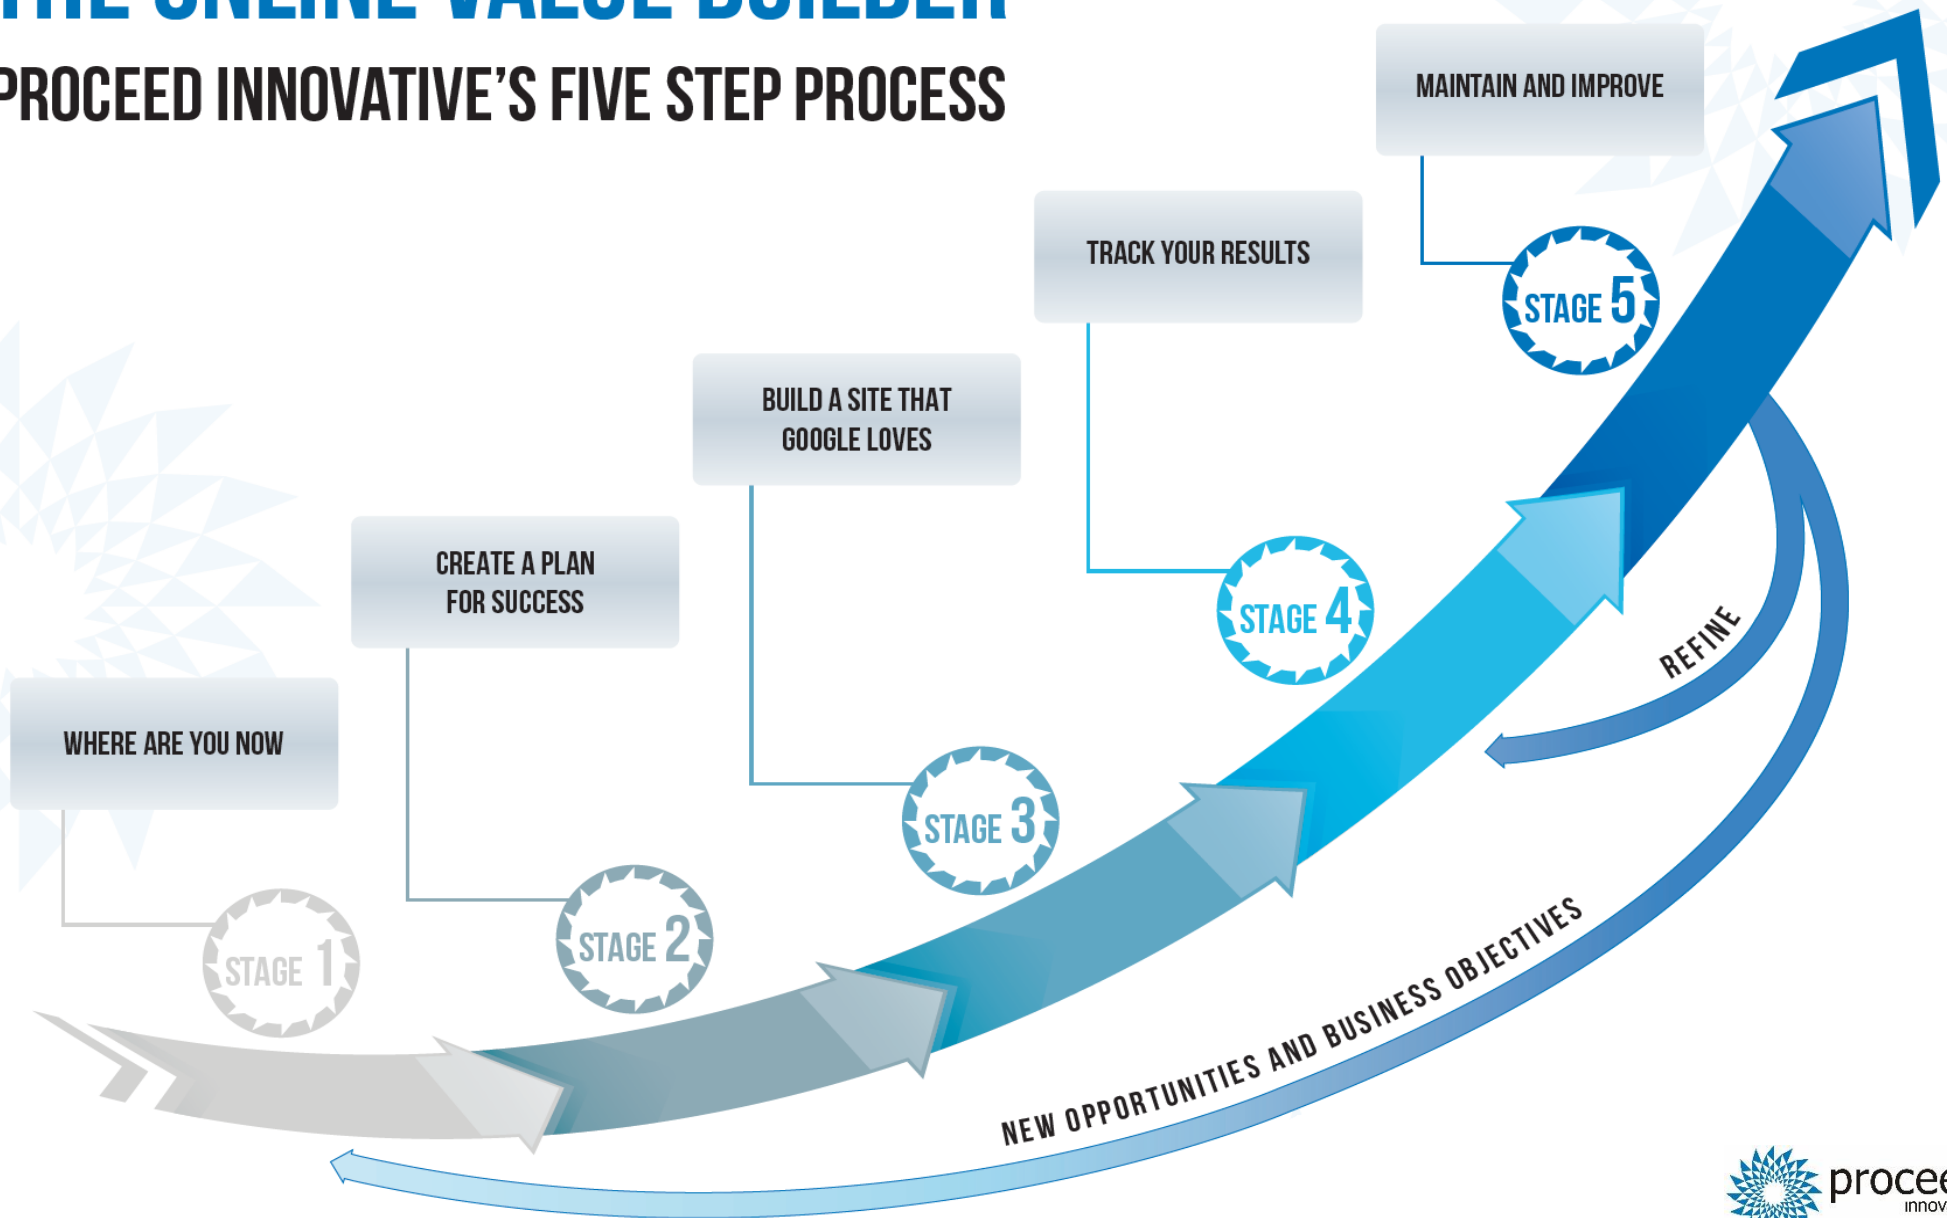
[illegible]

PROCEED INNOVATIVE'S FIVE STEP PROCESS

MAINTAIN AND IMPROVE

TRACK YOUR RESULTS

STAGE 5

BUILD A SITE THAT GOOGLE LOVES

CREATE A PLAN FOR SUCCESS

STAGE 4

REFINE

WHERE ARE YOU NOW

STAGE 3

STAGE 2

STAGE 1

NEW OPPORTUNITIES AND BUSINESS OBJECTIVES

procee
innov